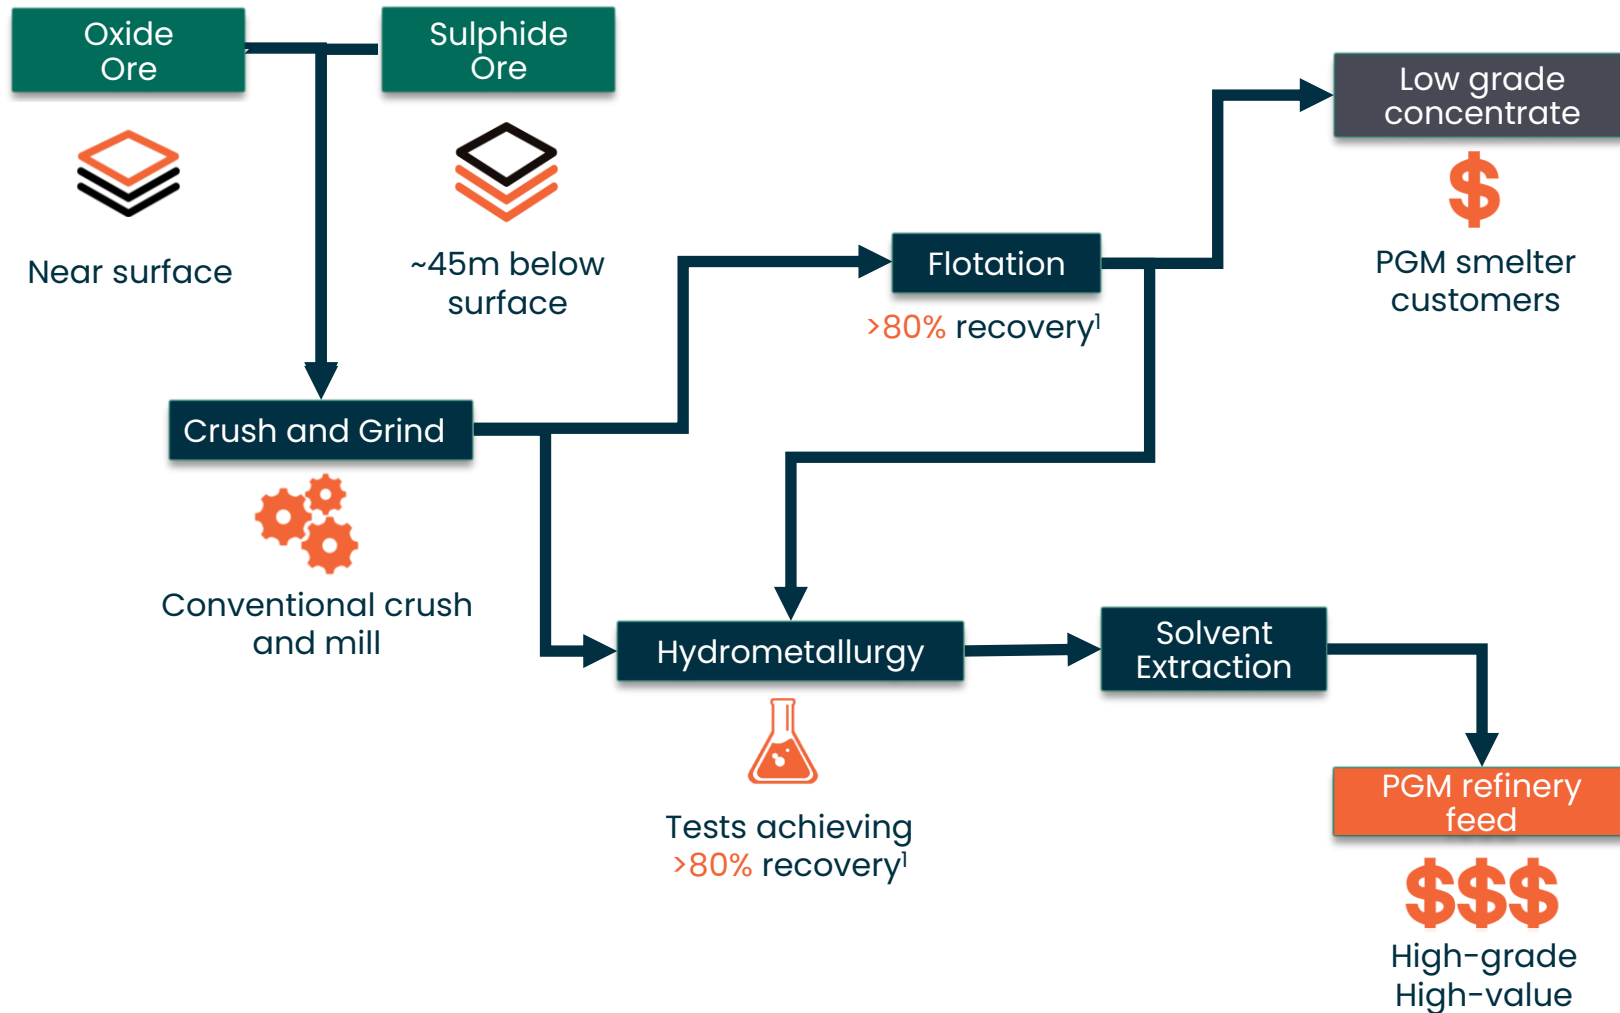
Oxide Ore

Sulphide Ore

Near surface

~45m below surface

Low grade concentrate

$

PGM smelter customers

Flotation

>80% recovery$^1$

Crush and Grind

Conventional crush and mill

Hydrometallurgy

Solvent Extraction

Tests achieving >80% recovery$^1$

PGM refinery feed

$$$

High-grade High-value